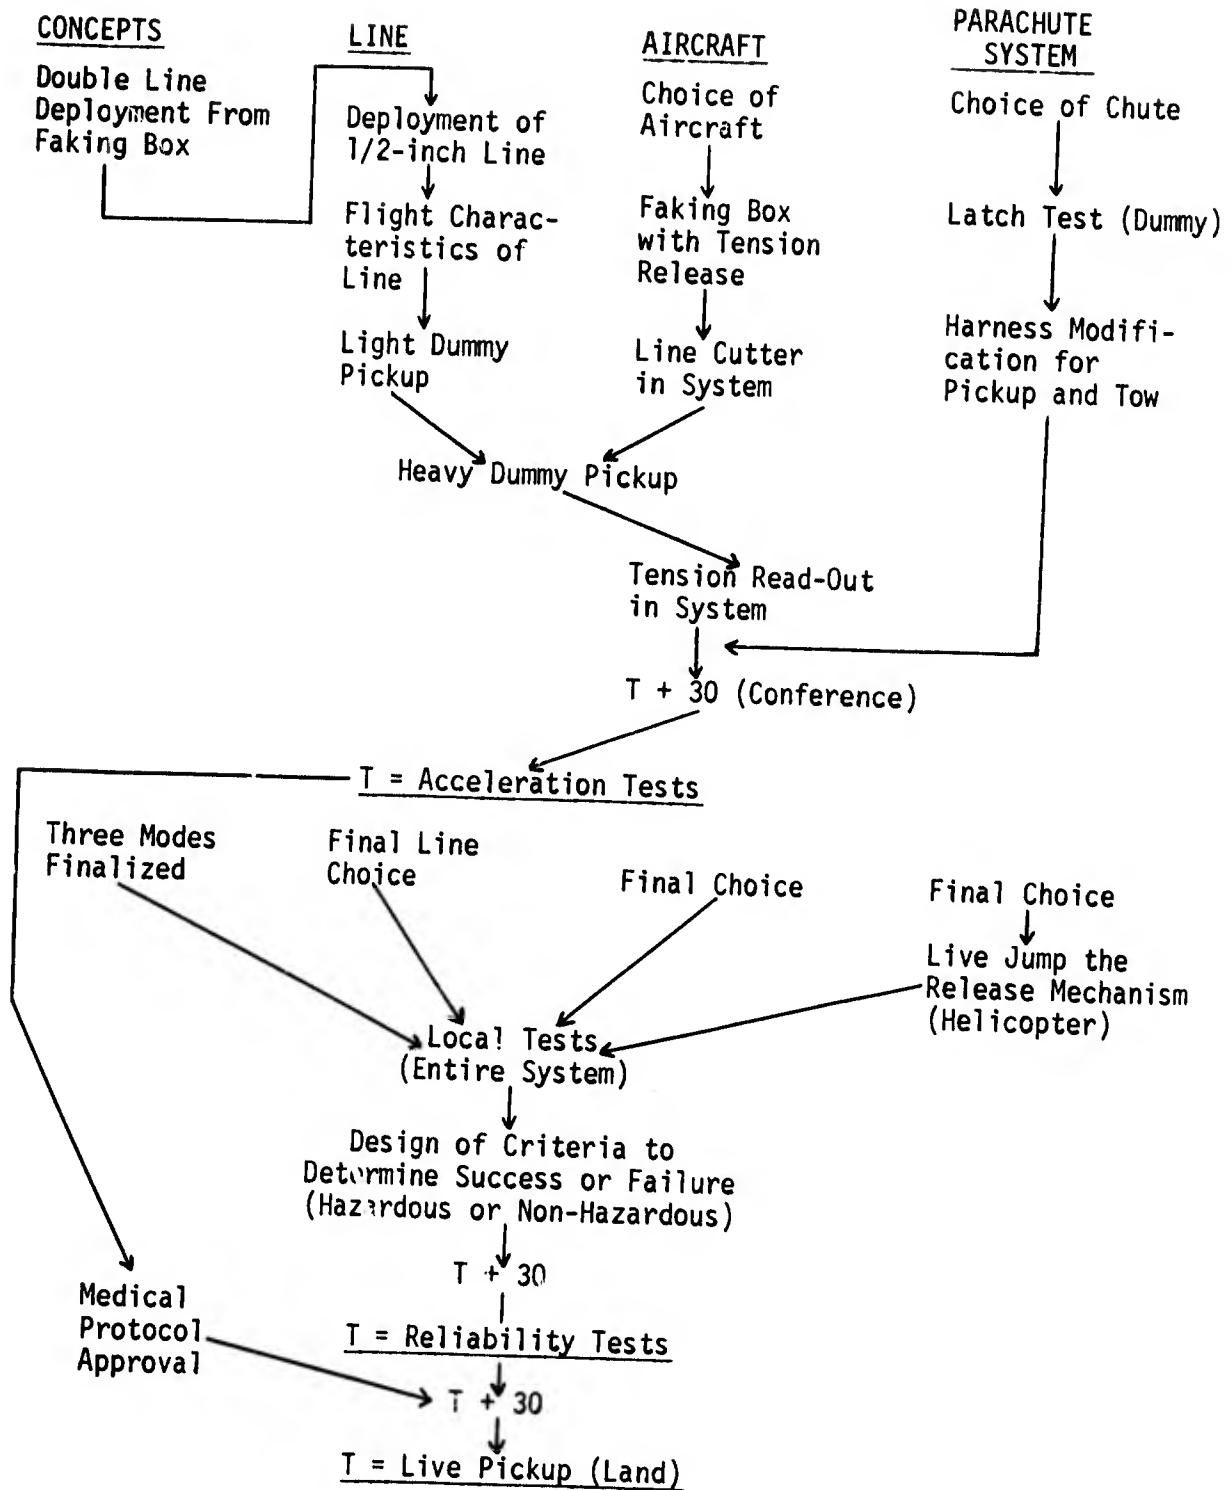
CONCEPTS

Double Line Deployment From Faking Box

LINE

Deployment of 1/2-inch Line

Flight Characteristics of Line

Light Dummy Pickup

AIRCRAFT

Choice of Aircraft

Faking Box with Tension Release

Line Cutter in System

PARACHUTE SYSTEM

Choice of Chute

Latch Test (Dummy)

Harness Modification for Pickup and Tow

Heavy Dummy Pickup

Tension Read-Out in System

T + 30 (Conference)

T = Acceleration Tests

Three Modes Finalized

Final Line Choice

Final Choice

Final Choice

Live Jump the Release Mechanism (Helicopter)

Local Tests (Entire System)

Design of Criteria to Determine Success or Failure (Hazardous or Non-Hazardous)

T + 30

Medical Protocol Approval

T = Reliability Tests

T + 30

T = Live Pickup (Land)